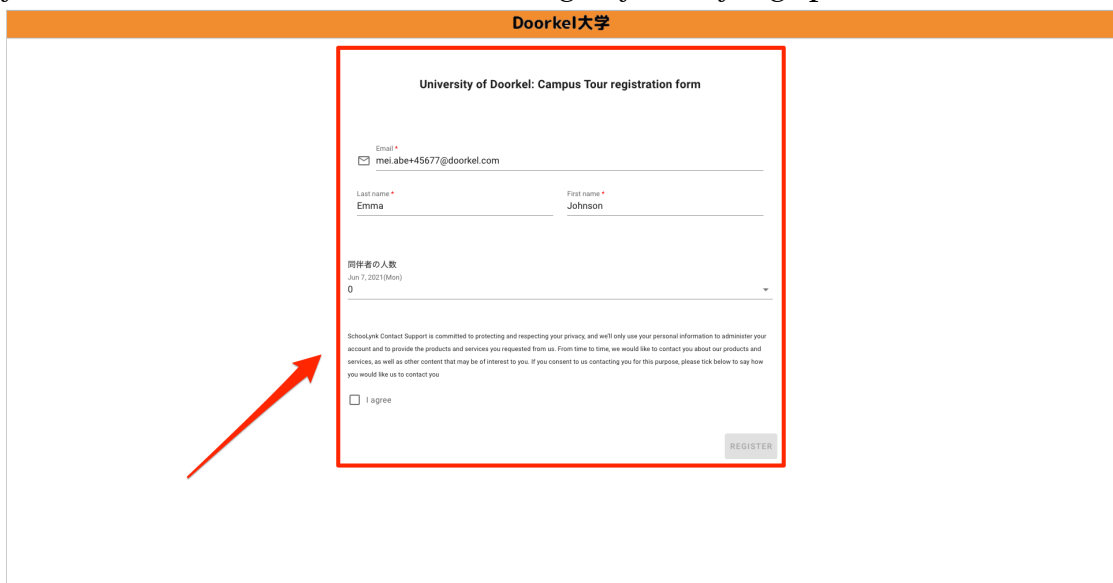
Doorkel大学

University of Doorkel: Campus Tour registration form

Email *
mei.abe+45677@doorkel.com

Last name *
Emma

First name *
Johnson

同伴者の人数
Jun 7, 2021(Mon)
0

SchooLynk Contact Support is committed to protecting and respecting your privacy, and we'll only use your personal information to administer your account and to provide the products and services you requested from us. From time to time, we would like to contact you about our products and services, as well as other content that may be of interest to you. If you consent to us contacting you for this purpose, please tick below to say how you would like us to contact you

I agree

REGISTER